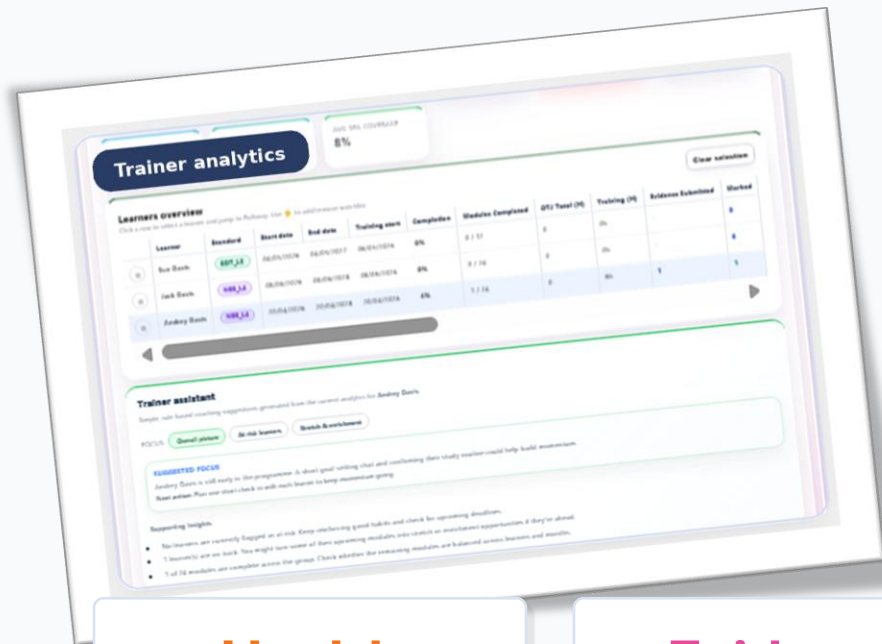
Trainer analytics

8%

Clear selection

Learners overview

| | Learner | Standard | Start date | End date | Training start | Completion | Modules Completed | OTJ Total (H) | Training (H) | Evidence Submitted | Marked |
|---|---|---|---|---|---|---|---|---|---|---|---|
| | Sue Bash | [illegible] | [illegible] | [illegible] | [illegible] | 0% | 0 / 12 | 0 | 0h | | 0 |
| | Jack Bash | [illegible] | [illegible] | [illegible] | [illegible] | 0% | 0 / 14 | 0 | 0h | | 0 |
| | Andrey Bash | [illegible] | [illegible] | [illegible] | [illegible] | 6% | 1 / 14 | 0 | 4h | 1 | 1 |

Trainer assistant

Simple, rule based coaching suggestions generated from the current analytics for Andrey Bash.

FOCUS: Overall picture At-risk learners Stretch & enrichment

SUGGESTED FOCUS

Andrey Bash is still early in the programme. A short goal-setting chat and confirming their study routine could help build momentum.

Next action: Plan one short check-in with each learner to keep momentum going.

Supporting insights

No learners are currently flagged as at risk. Keep reinforcing good habits and check for upcoming deadlines.

1 learner(s) are on track. You might turn some of their upcoming modules into stretch or enrichment opportunities if they're ahead.

1 of 14 modules are complete across the group. Check whether the remaining modules are balanced across learners and months.